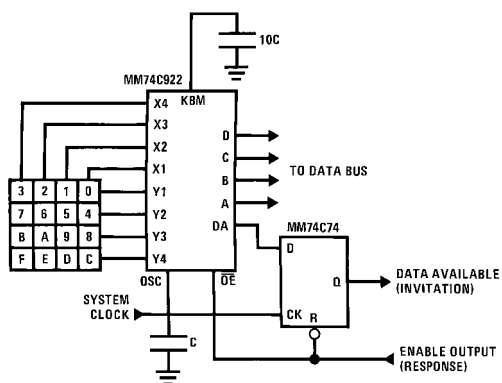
10C

MM74C922

KBM

X4
X3
X2
X1
Y1
Y2
Y3
Y4

D
C
B
A
DA

TO DATA BUS

| 3 | 2 | 1 | 0 |
|---|---|---|---|
| 7 | 6 | 5 | 4 |
| B | A | 9 | 8 |
| F | E | D | C |

OSC
$\overline{OE}$

MM74C74
D
Q
CK
R

DATA AVAILABLE (INVITATION)

SYSTEM CLOCK

C

ENABLE OUTPUT (RESPONSE)